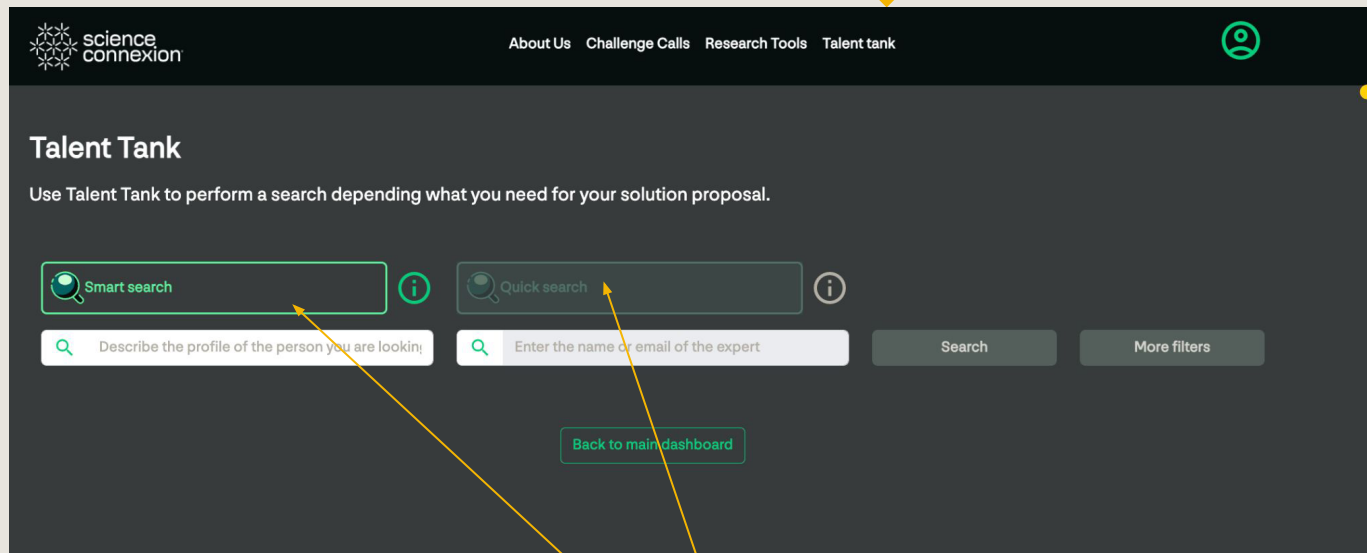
science connexion

About Us Challenge Calls Research Tools Talent tank

Talent Tank

Use Talent Tank to perform a search depending what you need for your solution proposal.

Smart search

Quick search

Describe the profile of the person you are lookin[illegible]

Enter the name or email of the expert

Search

More filters

Back to main dashboard